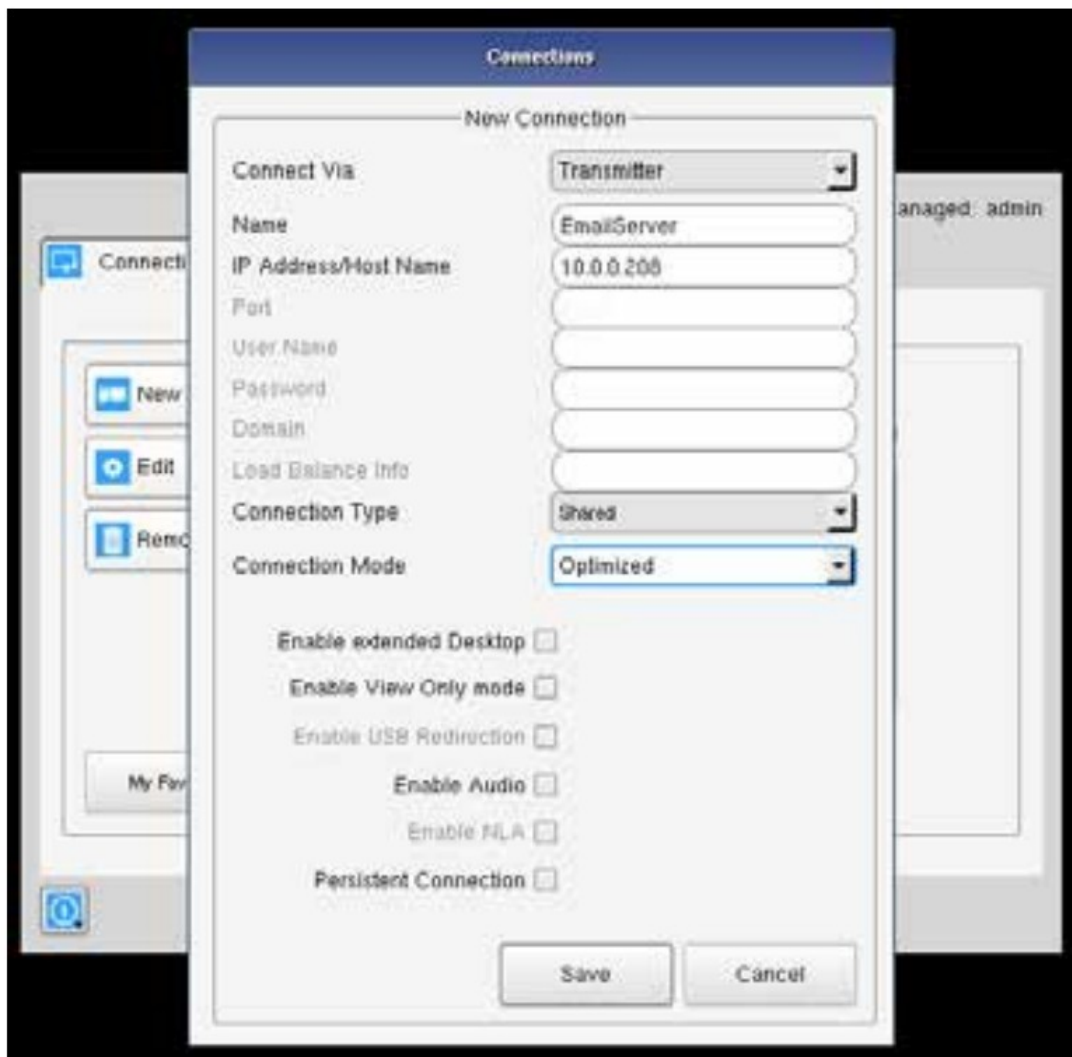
Connections

anaged: admin

Connecti

New

Edit

Remo

My Fav

New Connection

Connect Via | Transmitter

Name | EmailServer

IP Address/Host Name | 10.0.0.208

Port

User Name

Password

Domain

Load Balance Info

Connection Type | Shared

Connection Mode | Optimized

Enable extended Desktop

Enable View Only mode

Enable USB Redirection

Enable Audio

Enable NLA

Persistent Connection

Save

Cancel